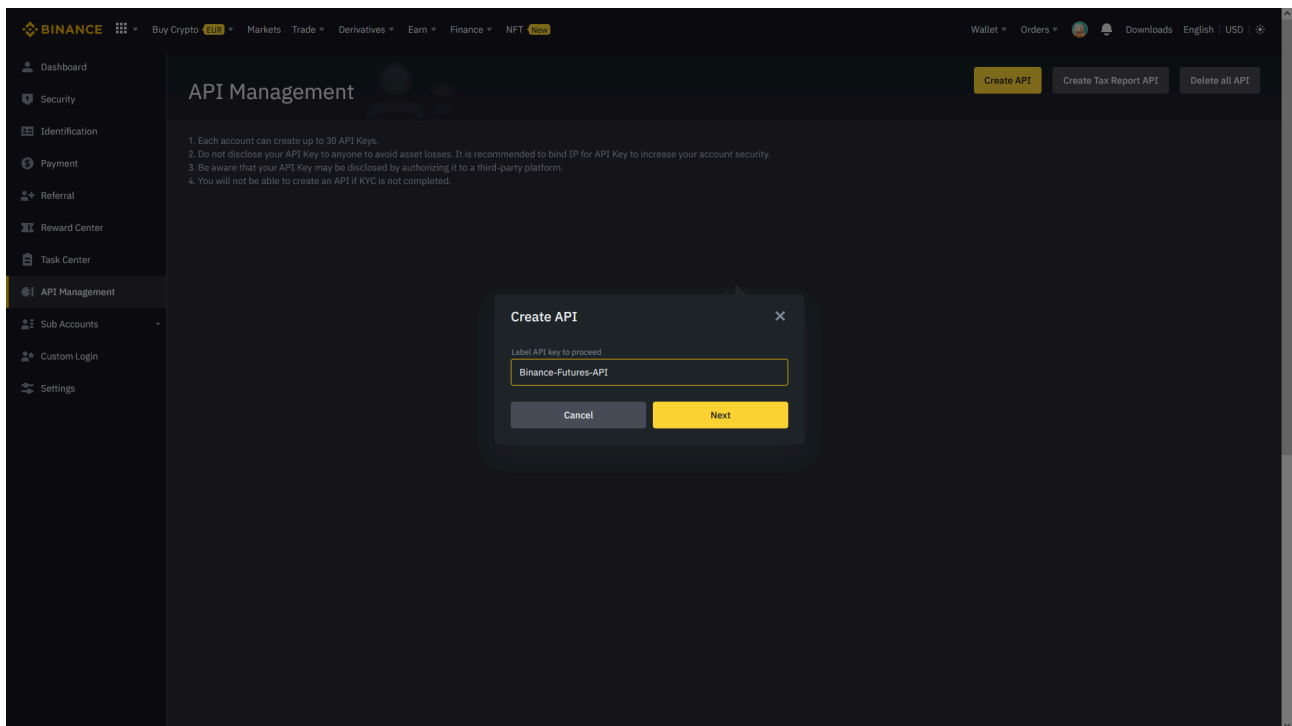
BINANCE Buy Crypto EUR Markets Trade Derivatives Earn Finance NFT New

Wallet Orders Downloads English | USD

Dashboard
Security
Identification
Payment
Referral
Reward Center
Task Center
API Management
Sub Accounts
Custom Login
Settings

API Management

Create API
Create Tax Report API
Delete all API

1. Each account can create up to 30 API Keys.
2. Do not disclose your API Key to anyone to avoid asset losses. It is recommended to bind IP for API Key to increase your account security.
3. Be aware that your API Key may be disclosed by authorizing it to a third-party platform.
4. You will not be able to create an API if KYC is not completed.

Create API

Label API key to proceed

Binance-Futures-API

Cancel
Next